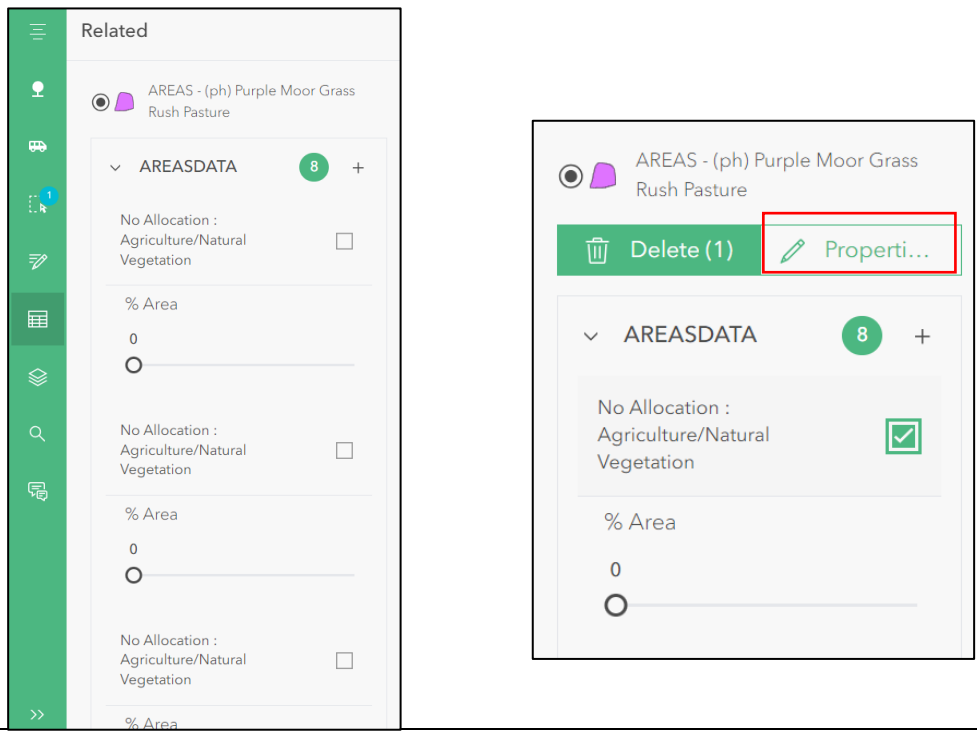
Related

1

AREAS - (ph) Purple Moor Grass Rush Pasture

AREASDATA 8 +

No Allocation : Agriculture/Natural Vegetation

% Area

0

No Allocation : Agriculture/Natural Vegetation

% Area

0

No Allocation : Agriculture/Natural Vegetation

% Area

AREAS - (ph) Purple Moor Grass Rush Pasture

Delete (1) Properti...

AREASDATA 8 +

No Allocation : Agriculture/Natural Vegetation

% Area

0